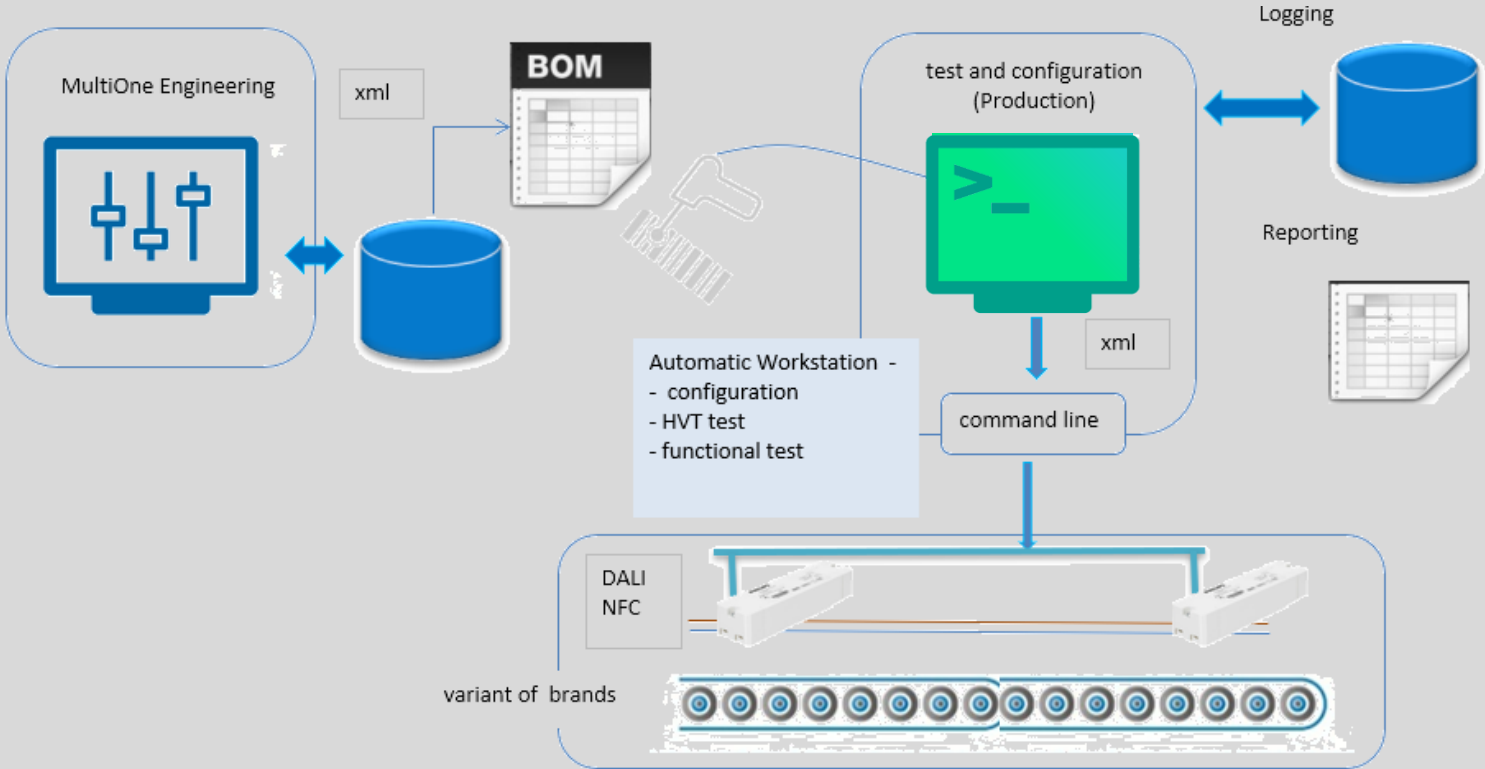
MultiOne Engineering

xml

BOM

test and configuration
(Production)

Logging

Reporting

>_

xml

Automatic Workstation -
- configuration
- HVT test
- functional test

command line

DALI
NFC

variant of brands